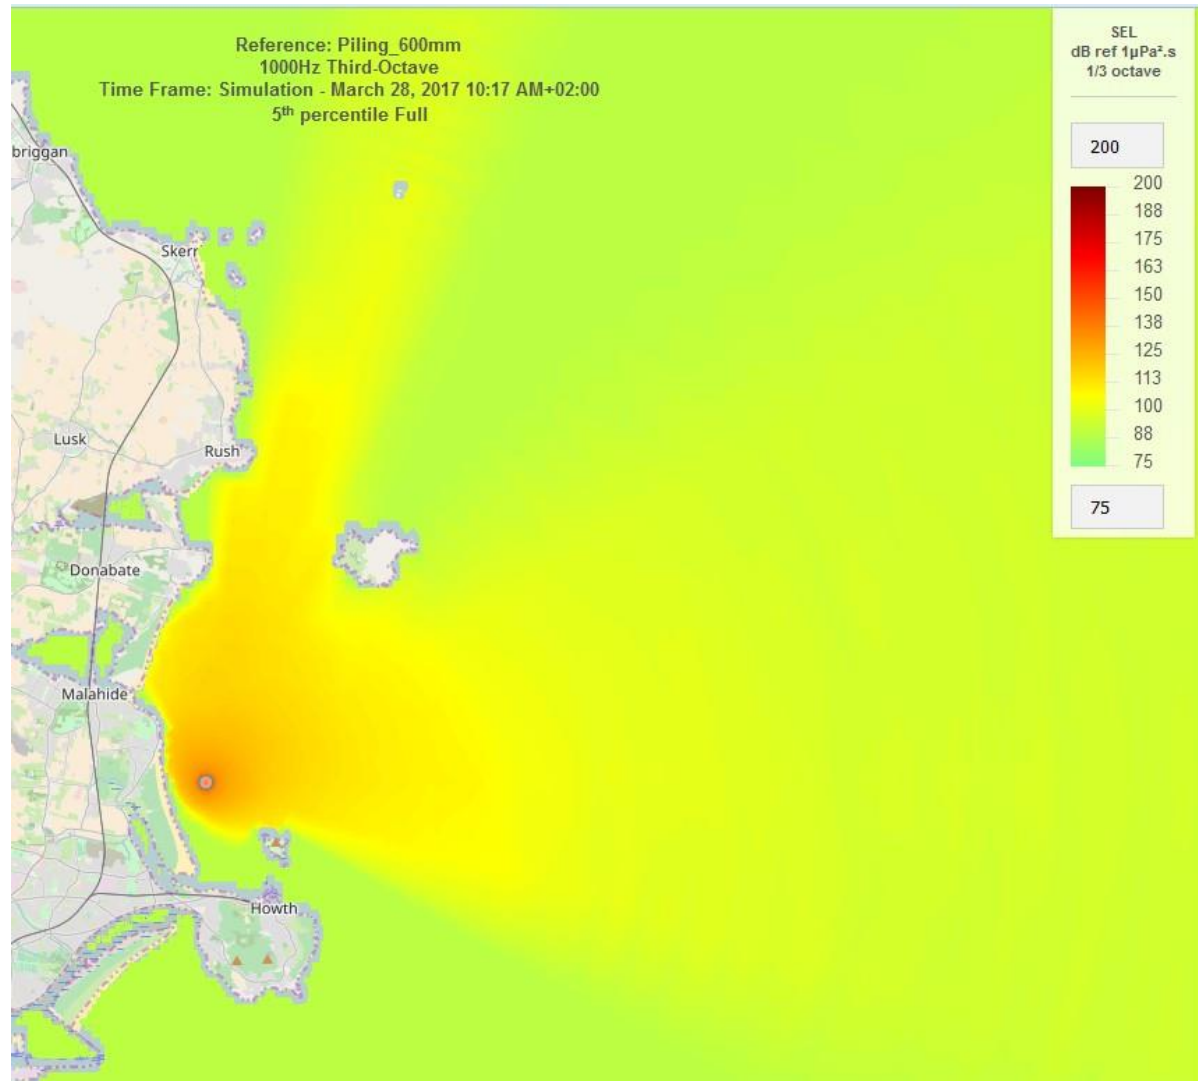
Reference: Piling_600mm
1000Hz Third-Octave
Time Frame: Simulation - March 28, 2017 10:17 AM+02:00
5$^{th}$ percentile Full

SEL
dB ref 1µPa².s
1/3 octave

200
200
188
175
163
150
138
125
113
100
88
75
75

briggan
Skerr
Lusk
Rush
Donabate
Malahide
Howth